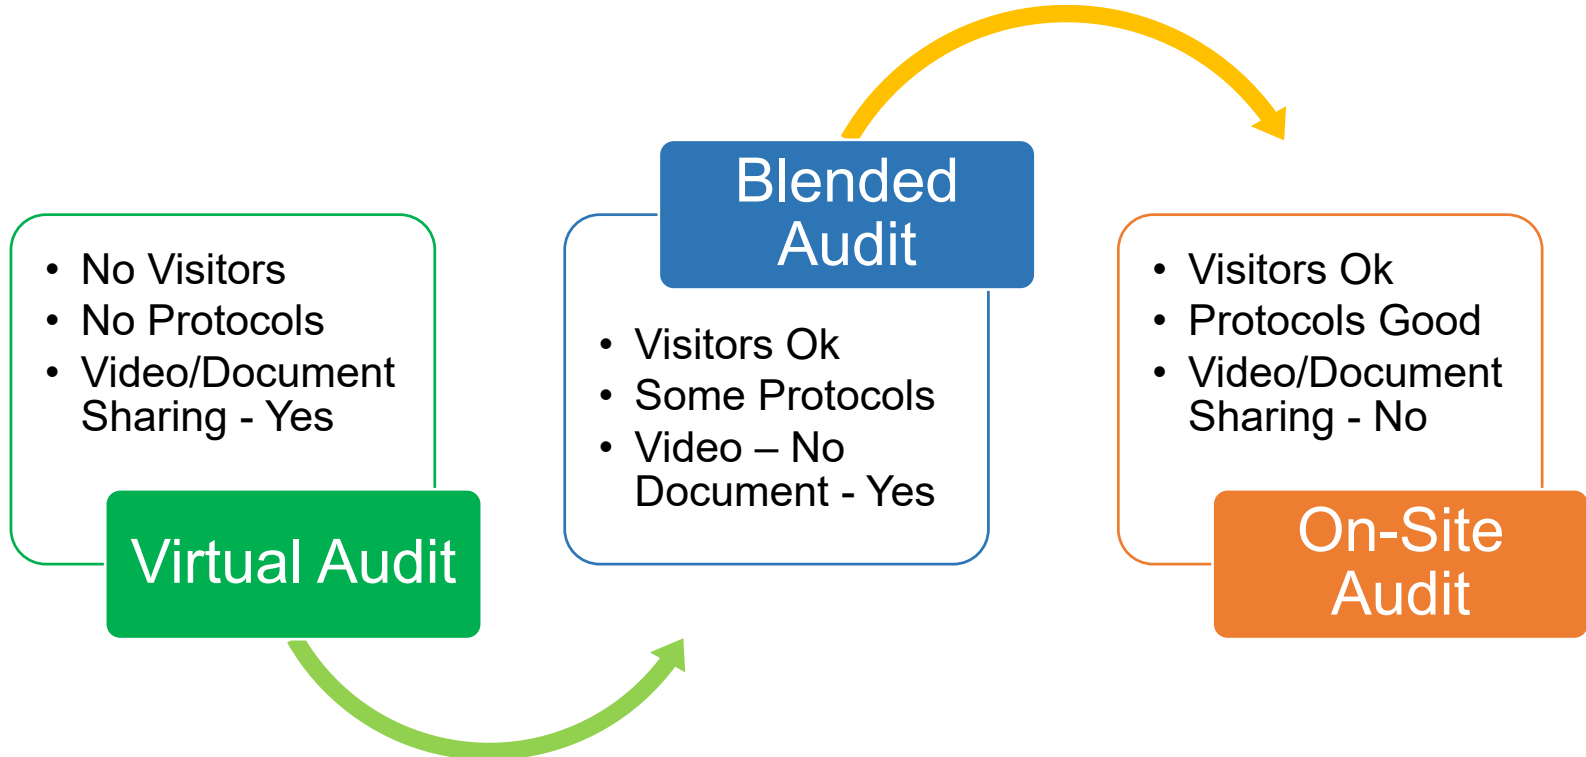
- No Visitors
- No Protocols
- Video/Document Sharing - Yes

Virtual Audit

Blended Audit

- Visitors Ok
- Some Protocols
- Video – No Document - Yes

- Visitors Ok
- Protocols Good
- Video/Document Sharing - No

On-Site Audit